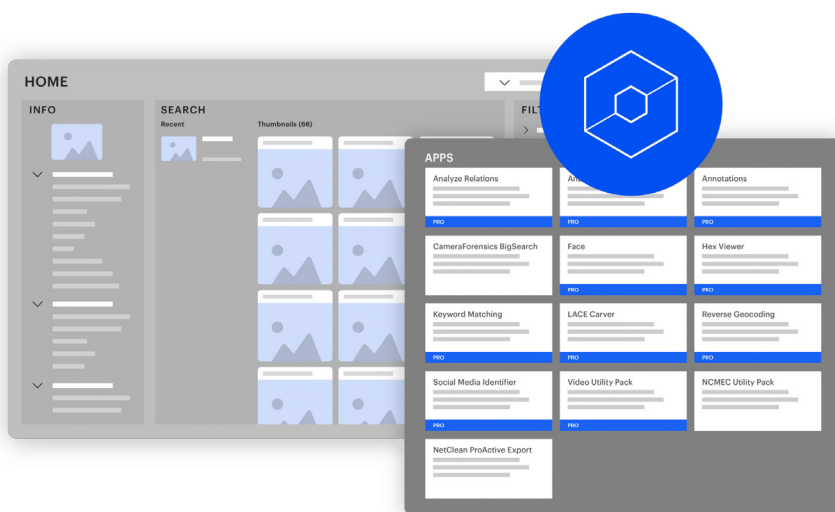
HOME

INFO

SEARCH

Recent

Thumbnails (66)

FILT

APPS

Analyze Relations

PRO

An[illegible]

PRO

Annotations

PRO

CameraForensics BigSearch

Face

PRO

Hex Viewer

PRO

Keyword Matching

PRO

LACE Carver

PRO

Reverse Geocoding

PRO

Social Media Identifier

PRO

Video Utility Pack

PRO

NCMEC Utility Pack

NetClean ProActive Export